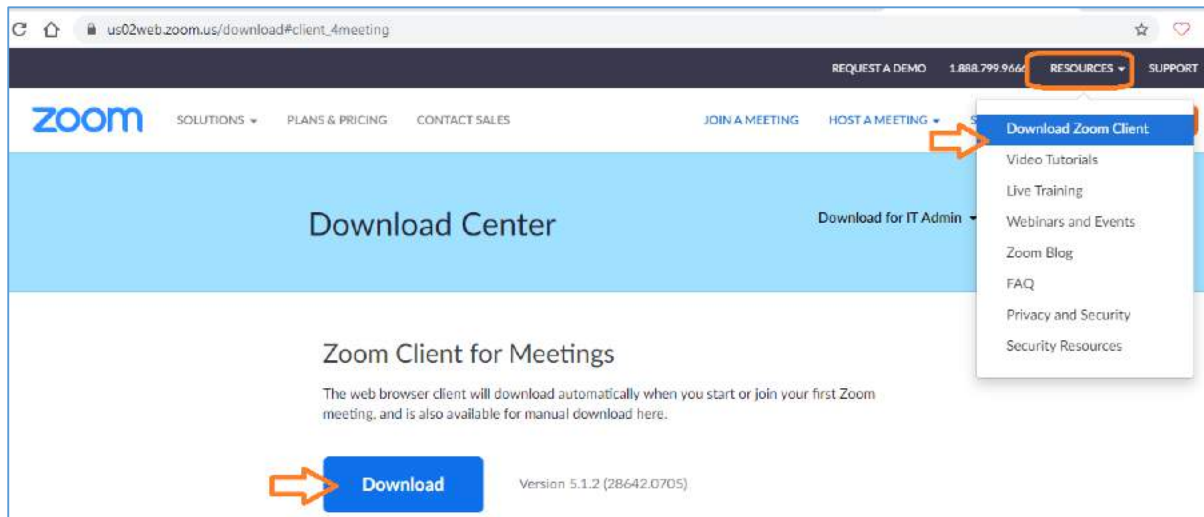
us02web.zoom.us/download#client_4meeting

REQUEST A DEMO 1.888.799.966 RESOURCES SUPPORT

zoom SOLUTIONS PLANS & PRICING CONTACT SALES JOIN A MEETING HOST A MEETING S

Download Zoom Client
Video Tutorials
Live Training
Webinars and Events
Zoom Blog
FAQ
Privacy and Security
Security Resources

Download Center

Download for IT Admin

Zoom Client for Meetings

The web browser client will download automatically when you start or join your first Zoom meeting, and is also available for manual download here.

Download

Version 5.1.2 (28642.0705)